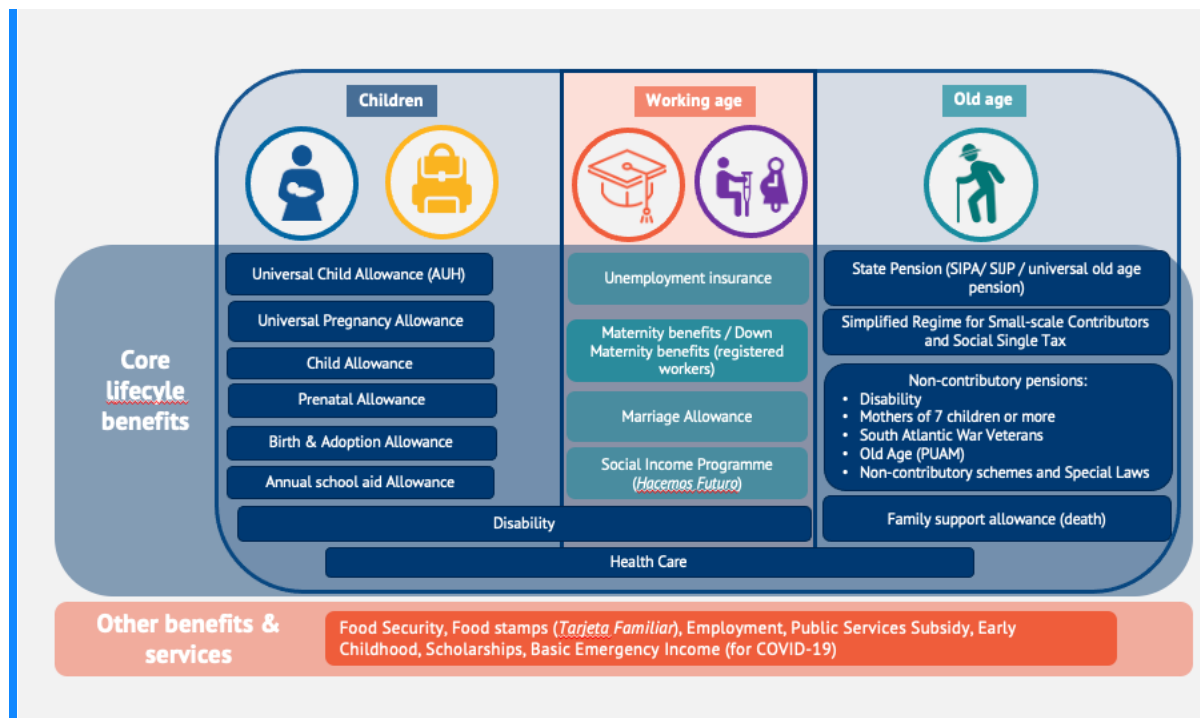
Children

Working age

Old age

Core lifecyle benefits

Universal Child Allowance (AUH)

Universal Pregnancy Allowance

Child Allowance

Prenatal Allowance

Birth & Adoption Allowance

Annual school aid Allowance

Unemployment insurance

Maternity benefits / Down Maternity benefits (registered workers)

Marriage Allowance

Social Income Programme (Hacemos Futuro)

State Pension (SIPA/ SIJP / universal old age pension)

Simplified Regime for Small-scale Contributors and Social Single Tax

Non-contributory pensions:
• Disability
• Mothers of 7 children or more
• South Atlantic War Veterans
• Old Age (PUAM)
• Non-contributory schemes and Special Laws

Disability

Family support allowance (death)

Health Care

Other benefits & services

Food Security, Food stamps (Tarjeta Familiar), Employment, Public Services Subsidy, Early Childhood, Scholarships, Basic Emergency Income (for COVID-19)